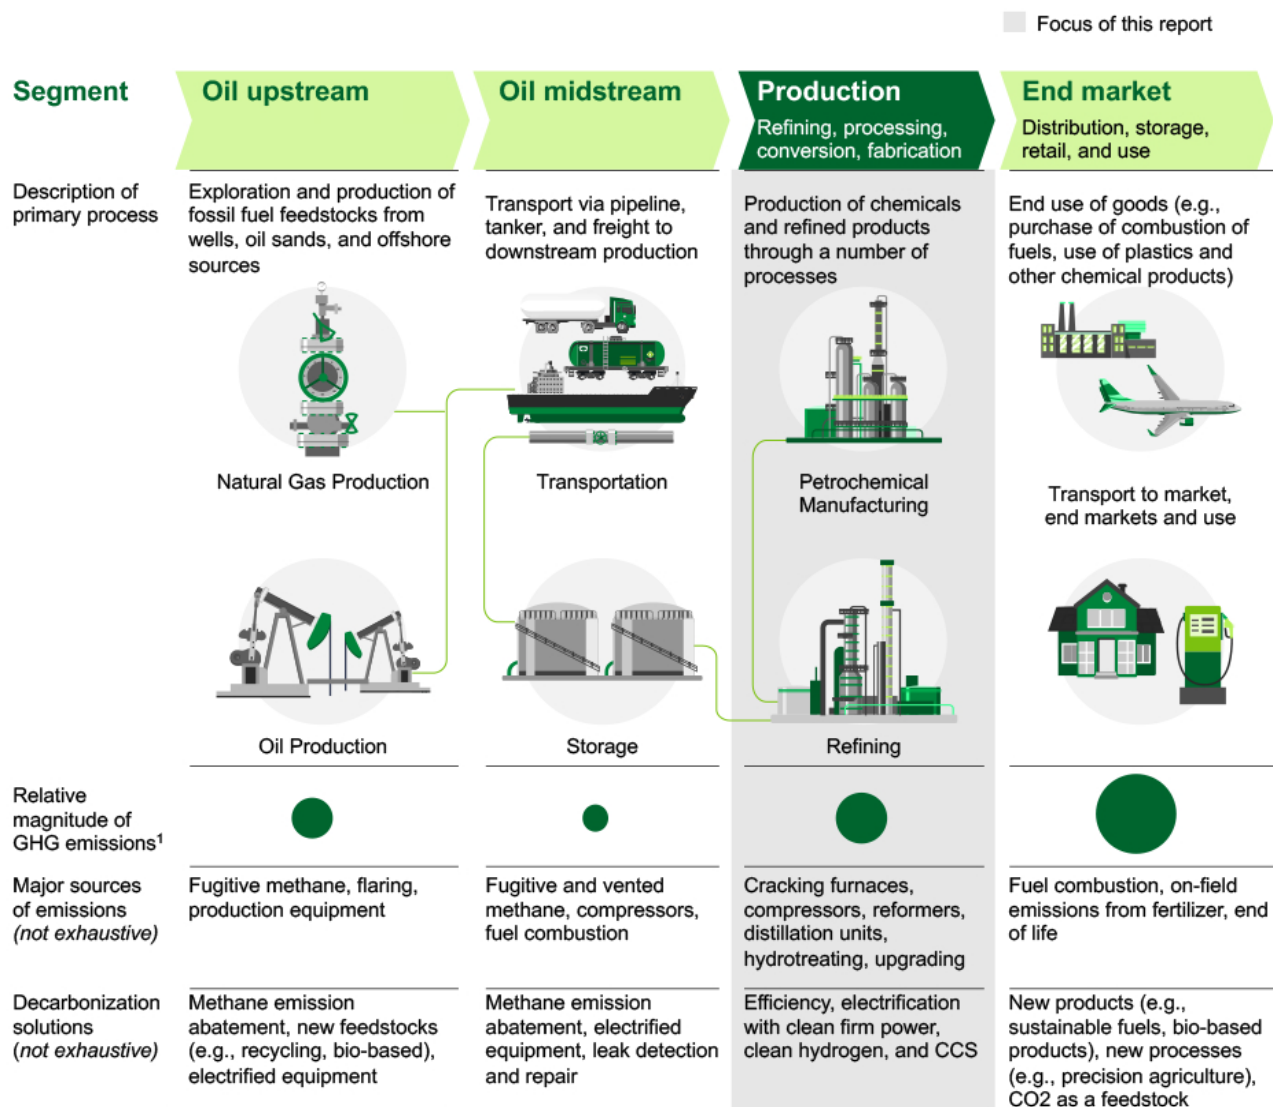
Focus of this report

| Segment | Oil upstream | Oil midstream | Production<br>Refining, processing, conversion, fabrication | End market<br>Distribution, storage, retail, and use |
|---|---|---|---|---|
| Description of primary process | Exploration and production of fossil fuel feedstocks from wells, oil sands, and offshore sources | Transport via pipeline, tanker, and freight to downstream production | Production of chemicals and refined products through a number of processes | End use of goods (e.g., purchase of combustion of fuels, use of plastics and other chemical products) |
| | Natural Gas Production | Transportation | Petrochemical Manufacturing | Transport to market, end markets and use |
| | Oil Production | Storage | Refining | |
| Relative magnitude of GHG emissions$^1$ | | | | |
| Major sources of emissions (not exhaustive) | Fugitive methane, flaring, production equipment | Fugitive and vented methane, compressors, fuel combustion | Cracking furnaces, compressors, reformers, distillation units, hydrotreating, upgrading | Fuel combustion, on-field emissions from fertilizer, end of life |
| Decarbonization solutions (not exhaustive) | Methane emission abatement, new feedstocks (e.g., recycling, bio-based), electrified equipment | Methane emission abatement, electrified equipment, leak detection and repair | Efficiency, electrification with clean firm power, clean hydrogen, and CCS | New products (e.g., sustainable fuels, bio-based products), new processes (e.g., precision agriculture), CO2 as a feedstock |